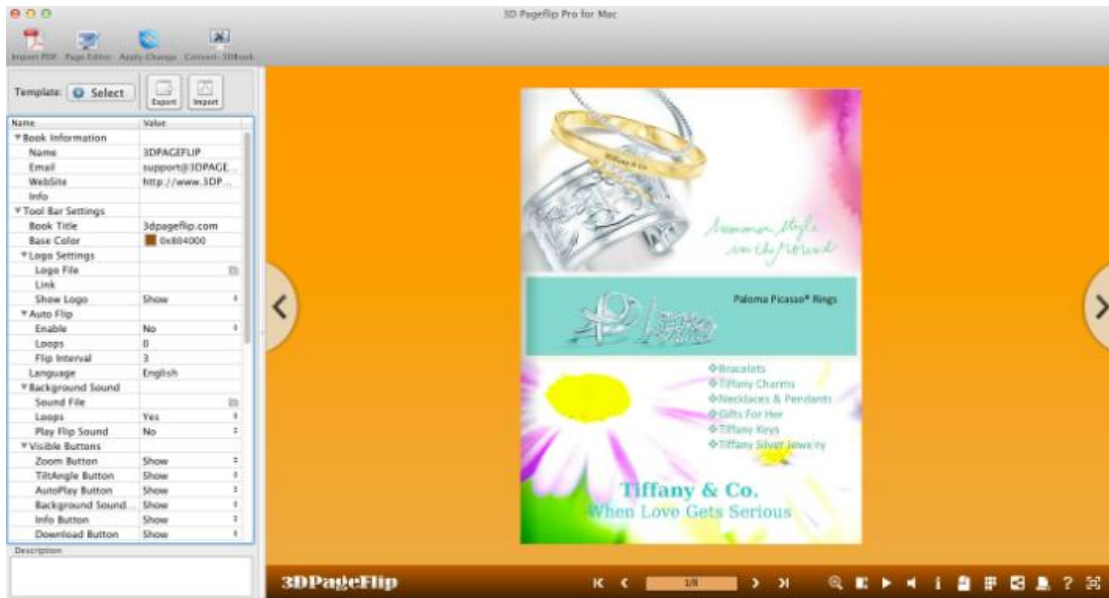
3D Pageflip Pro for Mac

Import PDF Page Editor Apply Change Convert-3DBook

Template: Select Export Import

| Name | Value |
|---|---|
| ▼Book Information | |
| Name | 3DPAGEFLIP |
| Email | support@3DPAGE... |
| WebSite | http://www.3DP... |
| Info | |
| ▼Tool Bar Settings | |
| Book Title | 3dpageflip.com |
| Base Color | 0x804000 |
| ▼Logo Settings | |
| Logo File | |
| Link | |
| Show Logo | Show |
| ▼Auto Flip | |
| Enable | No |
| Loops | 0 |
| Flip Interval | 3 |
| Language | English |
| ▼Background Sound | |
| Sound File | |
| Loops | Yes |
| Play Flip Sound | No |
| ▼Visible Buttons | |
| Zoom Button | Show |
| TiltAngle Button | Show |
| AutoPlay Button | Show |
| Background Sound... | Show |
| Info Button | Show |
| Download Button | Show |

Description

Summer Style in the Round

Paloma Picasso® Rings

❖Bracelets
❖Tiffany Charms
❖Necklaces & Pendants
❖Gifts For Her
❖Tiffany Keys
❖Tiffany Silver Jewelry

Tiffany & Co.
When Love Gets Serious

3DPageFlip

1/8